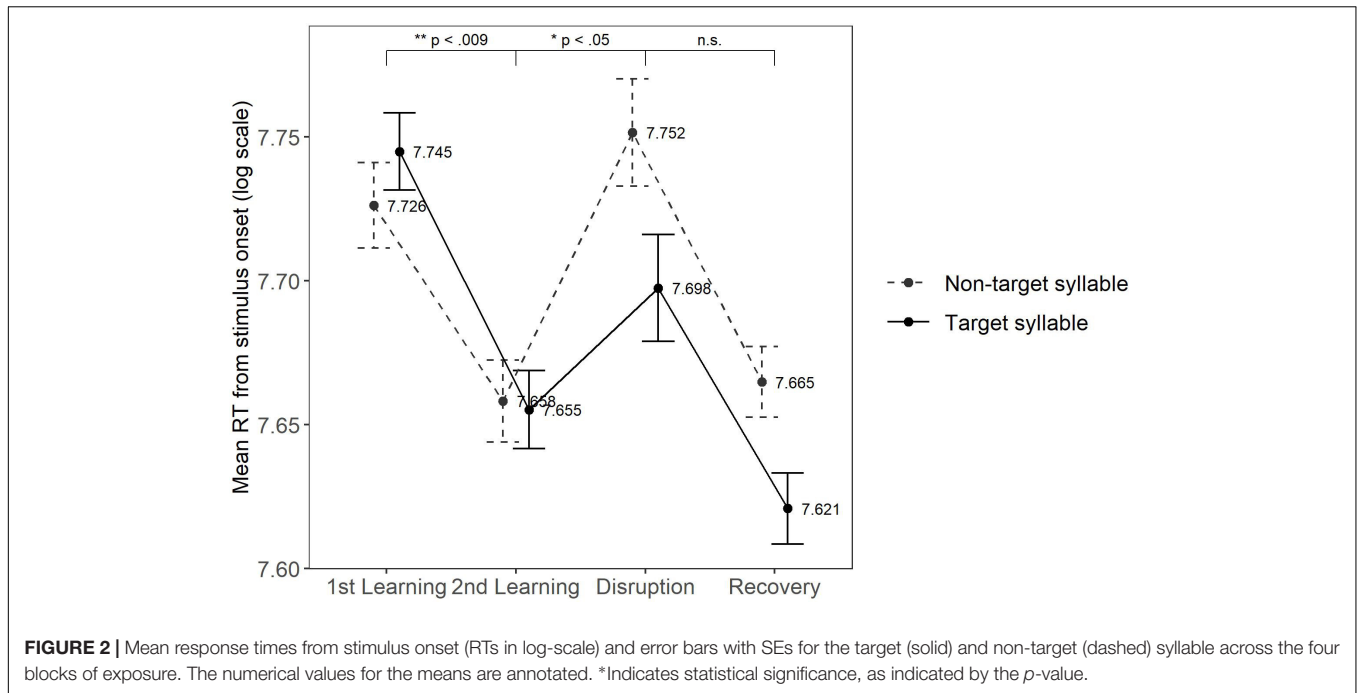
** p < .009
* p < .05
n.s.

Mean RT from stimulus onset (log scale)

7.75
7.70
7.65
7.60

7.745
7.726
7.752
7.698
7.658
7.655
7.665
7.621

1st Learning 2nd Learning Disruption Recovery

Non-target syllable
Target syllable

**FIGURE 2 |** Mean response times from stimulus onset (RTs in log-scale) and error bars with SEs for the target (solid) and non-target (dashed) syllable across the four blocks of exposure. The numerical values for the means are annotated. *Indicates statistical significance, as indicated by the *p*-value.